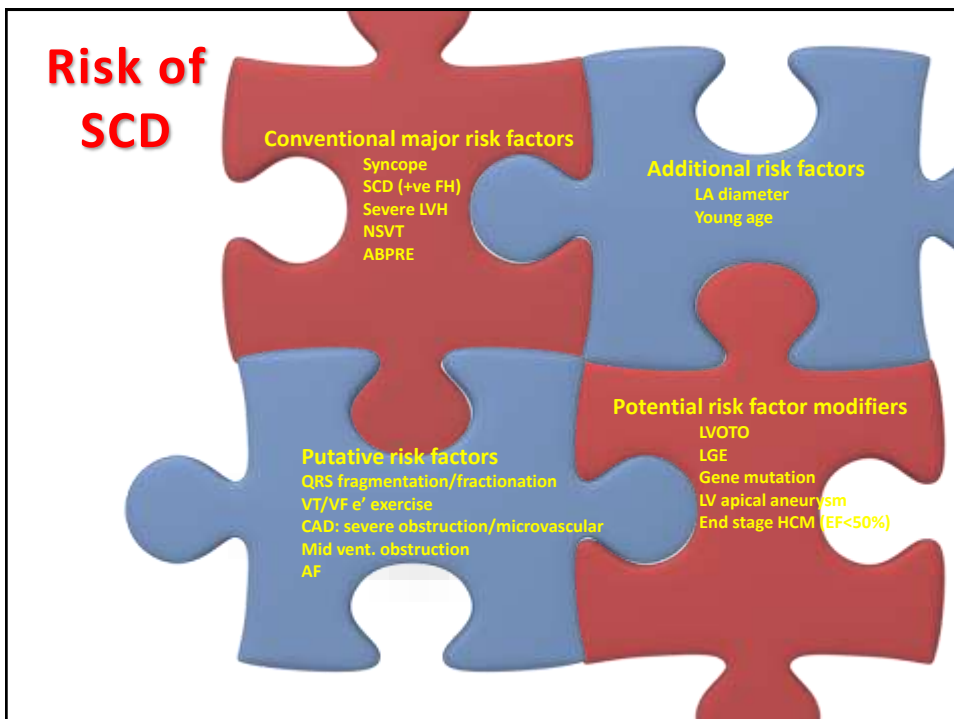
Risk of SCD

Conventional major risk factors
Syncope
SCD (+ve FH)
Severe LVH
NSVT
ABPRE

Additional risk factors
LA diameter
Young age

Putative risk factors
QRS fragmentation/fractionation
VT/VF e' exercise
CAD: severe obstruction/microvascular
Mid vent. obstruction
AF

Potential risk factor modifiers
LVOTO
LGE
Gene mutation
LV apical aneurysm
End stage HCM (EF<50%)